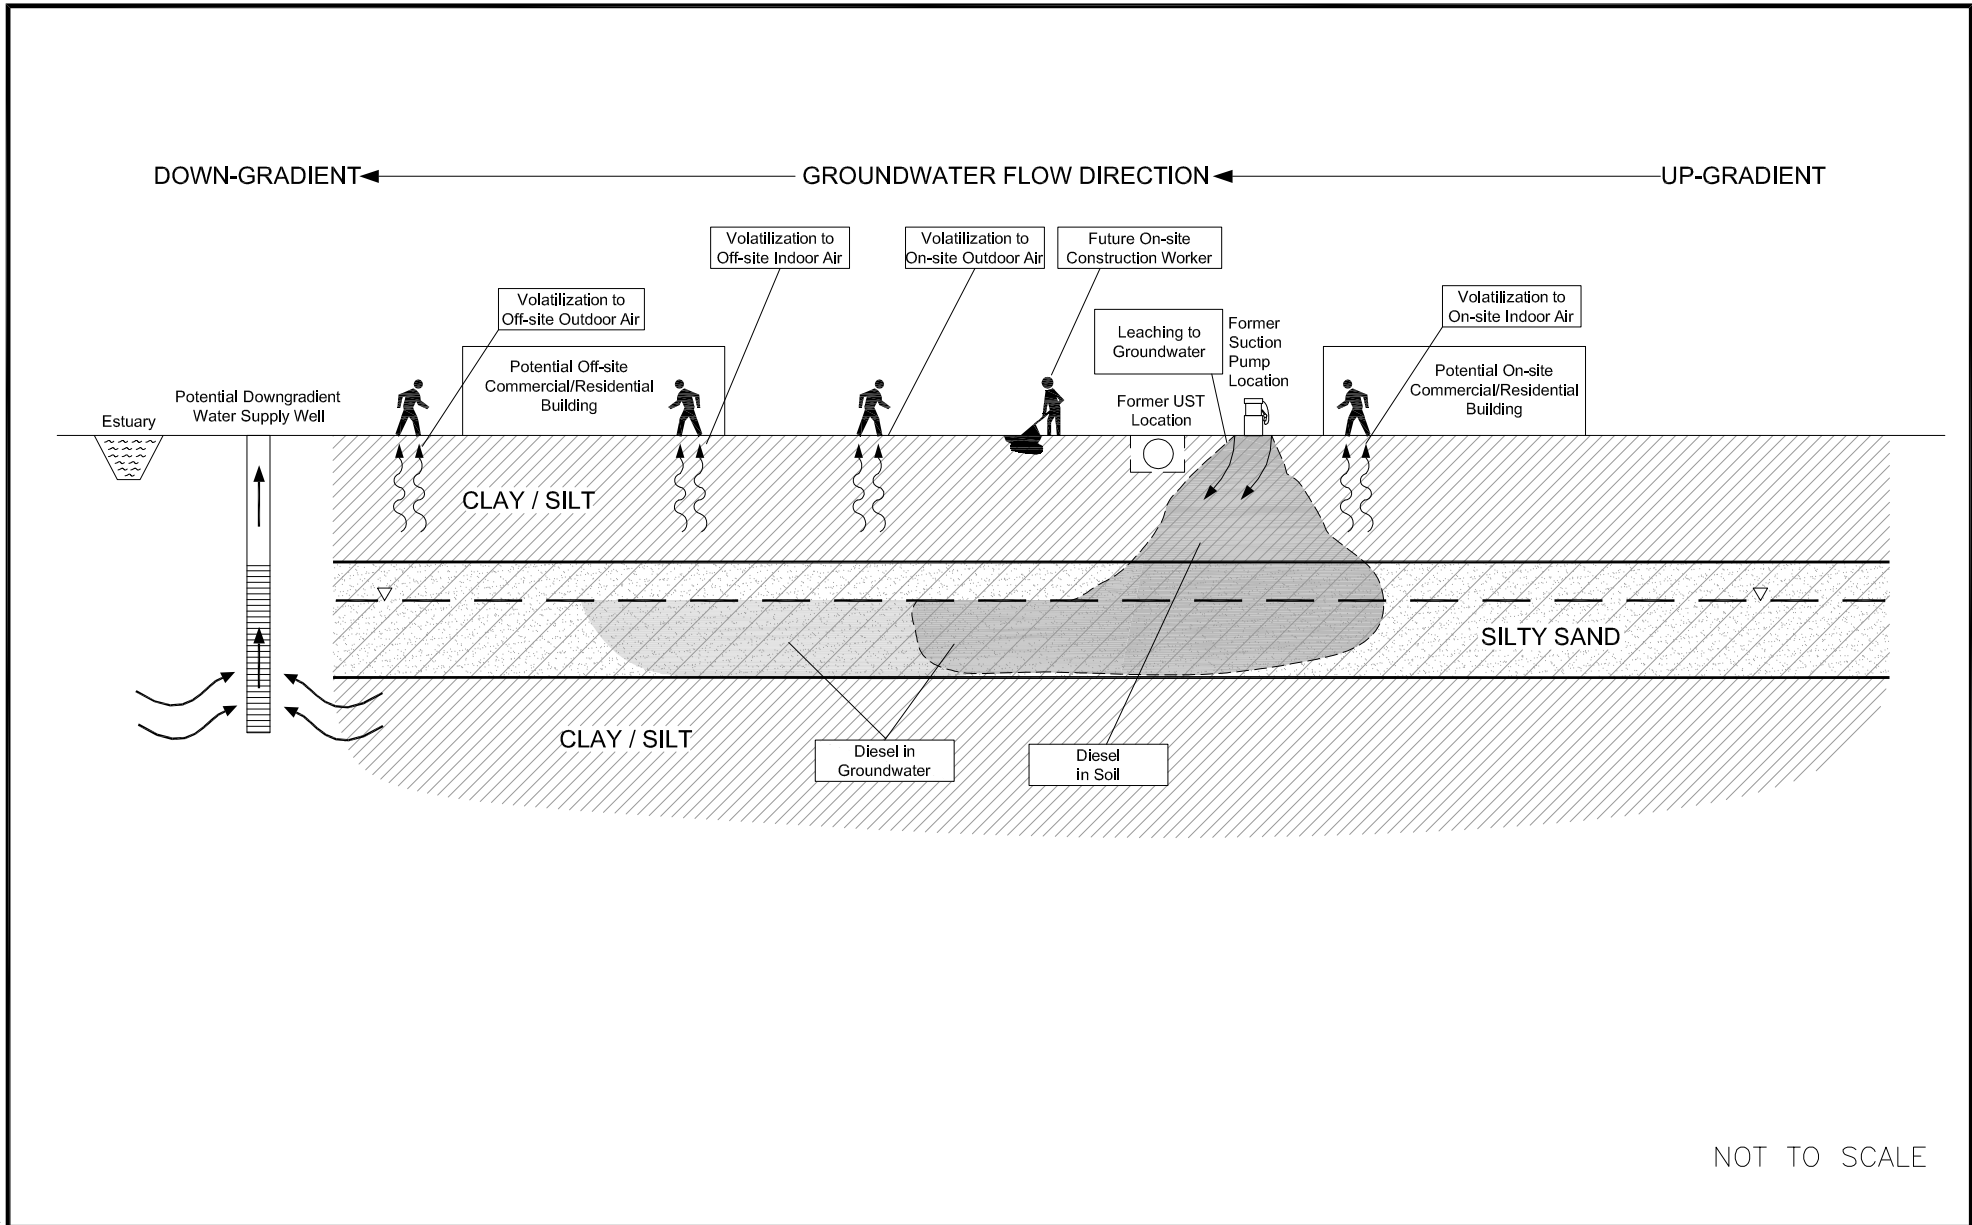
DOWN-GRADIENT

GROUNDWATER FLOW DIRECTION

UP-GRADIENT

Volatilization to Off-site Indoor Air

Volatilization to On-site Outdoor Air

Future On-site Construction Worker

Volatilization to Off-site Outdoor Air

Volatilization to On-site Indoor Air

Leaching to Groundwater

Former Suction Pump Location

Potential Off-site Commercial/Residential Building

Potential On-site Commercial/Residential Building

Former UST Location

Potential Downgradient Water Supply Well

Estuary

CLAY / SILT

SILTY SAND

CLAY / SILT

Diesel in Groundwater

Diesel in Soil

NOT TO SCALE